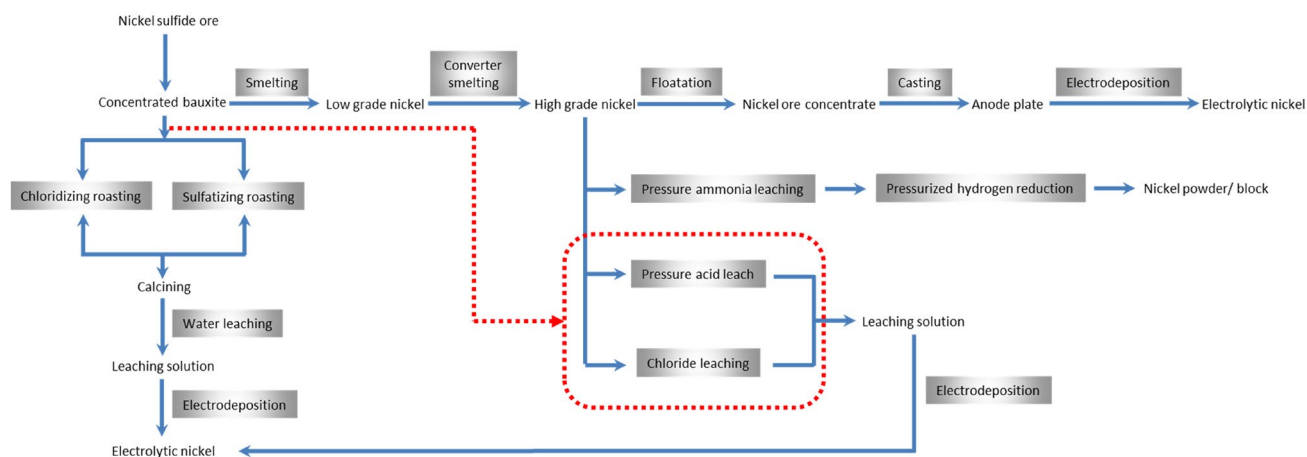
Nickel sulfide ore

Concentrated bauxite

Smelting

Low grade nickel

Converter smelting

High grade nickel

Floatation

Nickel ore concentrate

Casting

Anode plate

Electrodeposition

Electrolytic nickel

Chloridizing roasting

Sulfatizing roasting

Pressure ammonia leaching

Pressurized hydrogen reduction

Nickel powder/ block

Calcining

Water leaching

Pressure acid leach

Leaching solution

Chloride leaching

Leaching solution

Electrodeposition

Electrodeposition

Electrolytic nickel